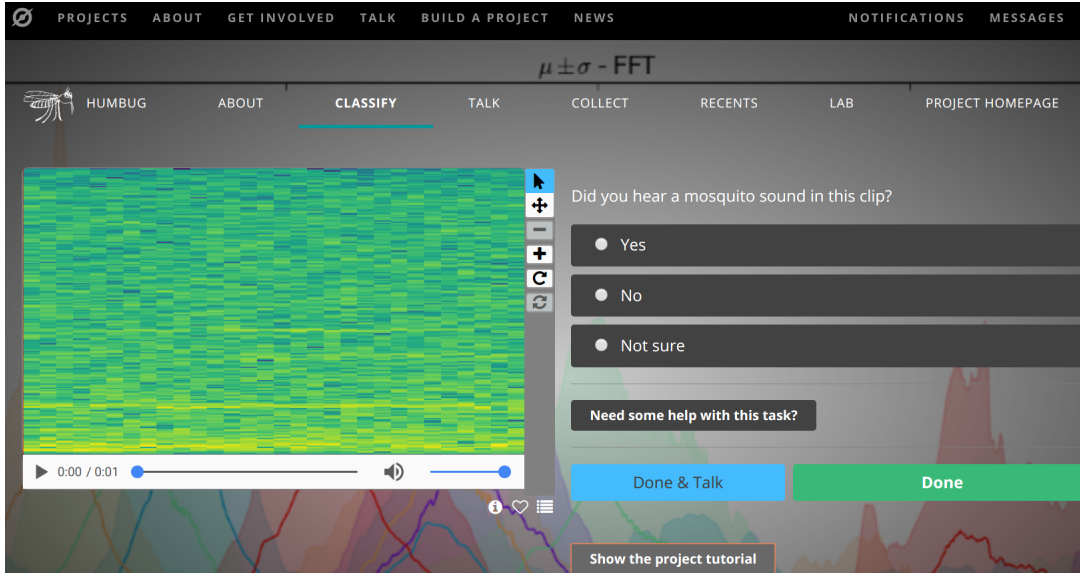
PROJECTS ABOUT GET INVOLVED TALK BUILD A PROJECT NEWS NOTIFICATIONS MESSAGES

$\mu \pm \sigma$ - FFT

HUMBUG ABOUT CLASSIFY TALK COLLECT RECENTS LAB PROJECT HOMEPAGE

0:00 / 0:01

Did you hear a mosquito sound in this clip?

Yes

No

Not sure

Need some help with this task?

Done & Talk

Done

Show the project tutorial